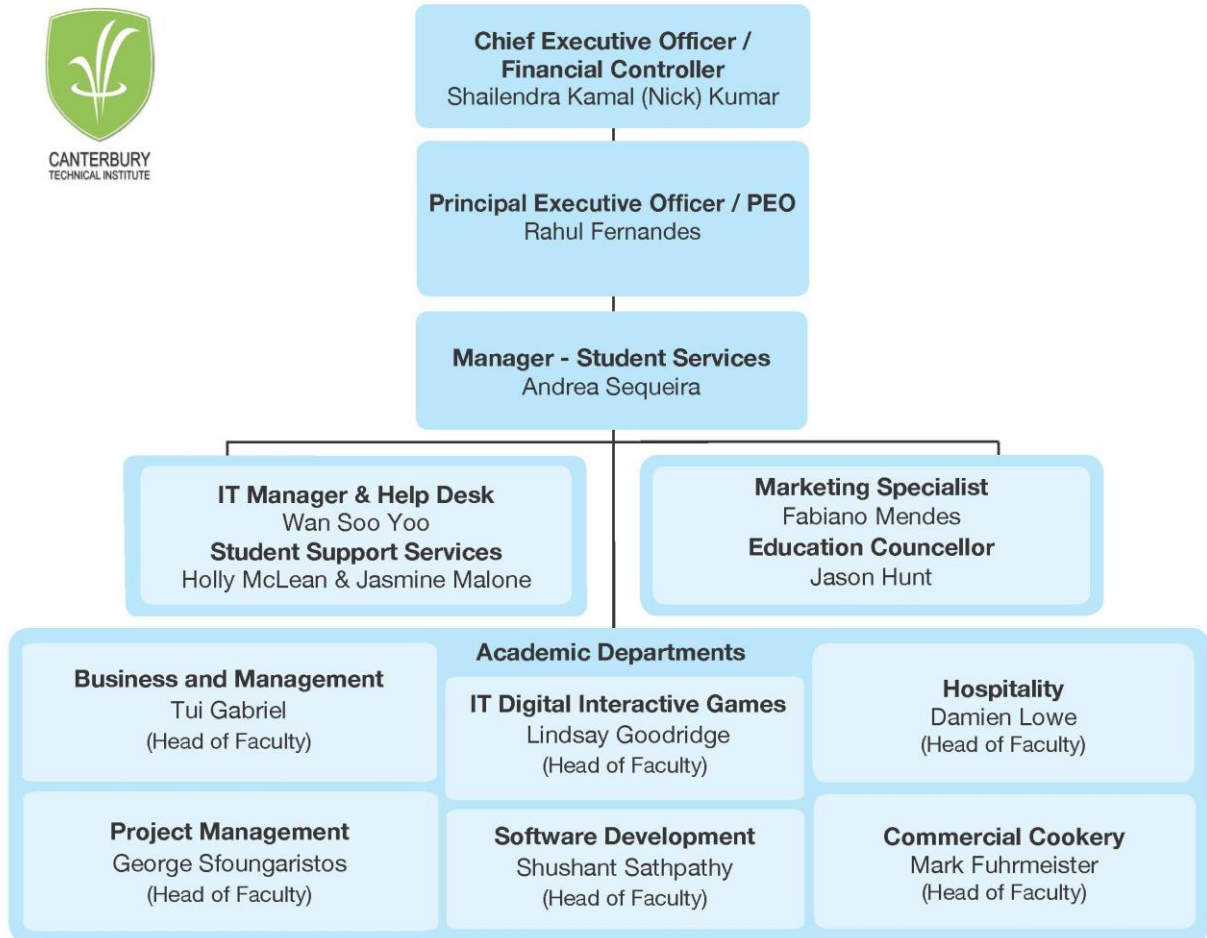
CANTERBURY
TECHNICAL INSTITUTE

Chief Executive Officer / Financial Controller
Shailendra Kamal (Nick) Kumar

Principal Executive Officer / PEO
Rahul Fernandes

Manager - Student Services
Andrea Sequeira

IT Manager & Help Desk
Wan Soo Yoo
Student Support Services
Holly McLean & Jasmine Malone

Marketing Specialist
Fabiano Mendes
Education Councellor
Jason Hunt

Academic Departments

Business and Management
Tui Gabriel
(Head of Faculty)

IT Digital Interactive Games
Lindsay Goodridge
(Head of Faculty)

Hospitality
Damien Lowe
(Head of Faculty)

Project Management
George Sfoungaristos
(Head of Faculty)

Software Development
Shushant Sathpathy
(Head of Faculty)

Commercial Cookery
Mark Fuhrmeister
(Head of Faculty)